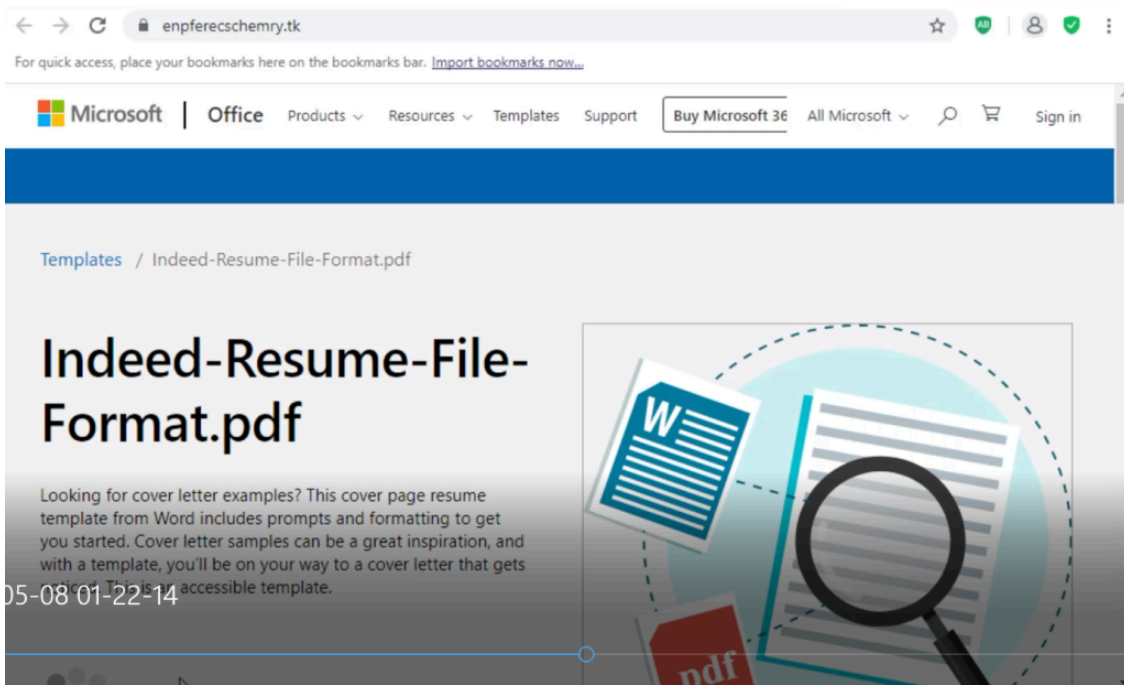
enpferecschemry.tk

For quick access, place your bookmarks here on the bookmarks bar. Import bookmarks now...

Microsoft | Office Products Resources Templates Support Buy Microsoft 36 All Microsoft Sign in

Templates / Indeed-Resume-File-Format.pdf

Indeed-Resume-File-Format.pdf

Looking for cover letter examples? This cover page resume template from Word includes prompts and formatting to get you started. Cover letter samples can be a great inspiration, and with a template, you'll be on your way to a cover letter that gets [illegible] This is an accessible template.

)5-08 01-22-14

W

pdf